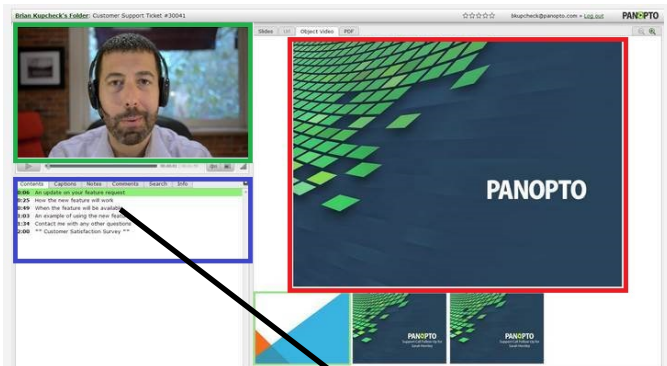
Brian Kupcheck's Folder: Customer Support Ticket #30041

☆☆☆☆☆ bkupcheck@panopto.com » Log out PANOPTO

Slides Url Object Video PDF

Contents Captions Notes Comments Search Info

0:06 An update on your feature request
0:25 How the new feature will work
0:49 When the feature will be availab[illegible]
1:03 An example of using the new fea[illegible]
1:34 Contact me with any other questions
2:00 ** Customer Satisfaction Survey **

PANOPTO

PANOPTO

PANOPTO